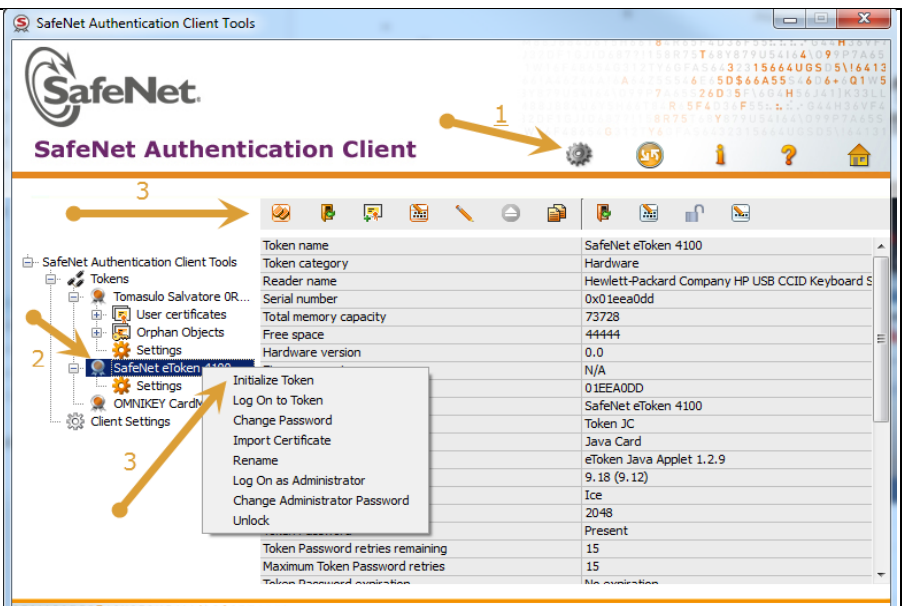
SafeNet Authentication Client Tools

SafeNet.

SafeNet Authentication Client

1

3

2

3

SafeNet Authentication Client Tools
Tokens
Tomasulo Salvatore 0R...
User certificates
Orphan Objects
Settings
SafeNet eToken 4100
Settings
OMNIKEY CardM
Client Settings

| Token name | SafeNet eToken 4100 |
|---|---|
| Token category | Hardware |
| Reader name | Hewlett-Packard Company HP USB CCID Keyboard S |
| Serial number | 0x01eea0dd |
| Total memory capacity | 73728 |
| Free space | 44444 |
| Hardware version | 0.0 |
| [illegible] | N/A |
| | 01EEA0DD |
| | SafeNet eToken 4100 |
| | Token JC |
| | Java Card |
| | eToken Java Applet 1.2.9 |
| | 9.18 (9.12) |
| | Ice |
| | 2048 |
| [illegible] | Present |
| Token Password retries remaining | 15 |
| Maximum Token Password retries | 15 |
| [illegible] | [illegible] |

Initialize Token
Log On to Token
Change Password
Import Certificate
Rename
Log On as Administrator
Change Administrator Password
Unlock